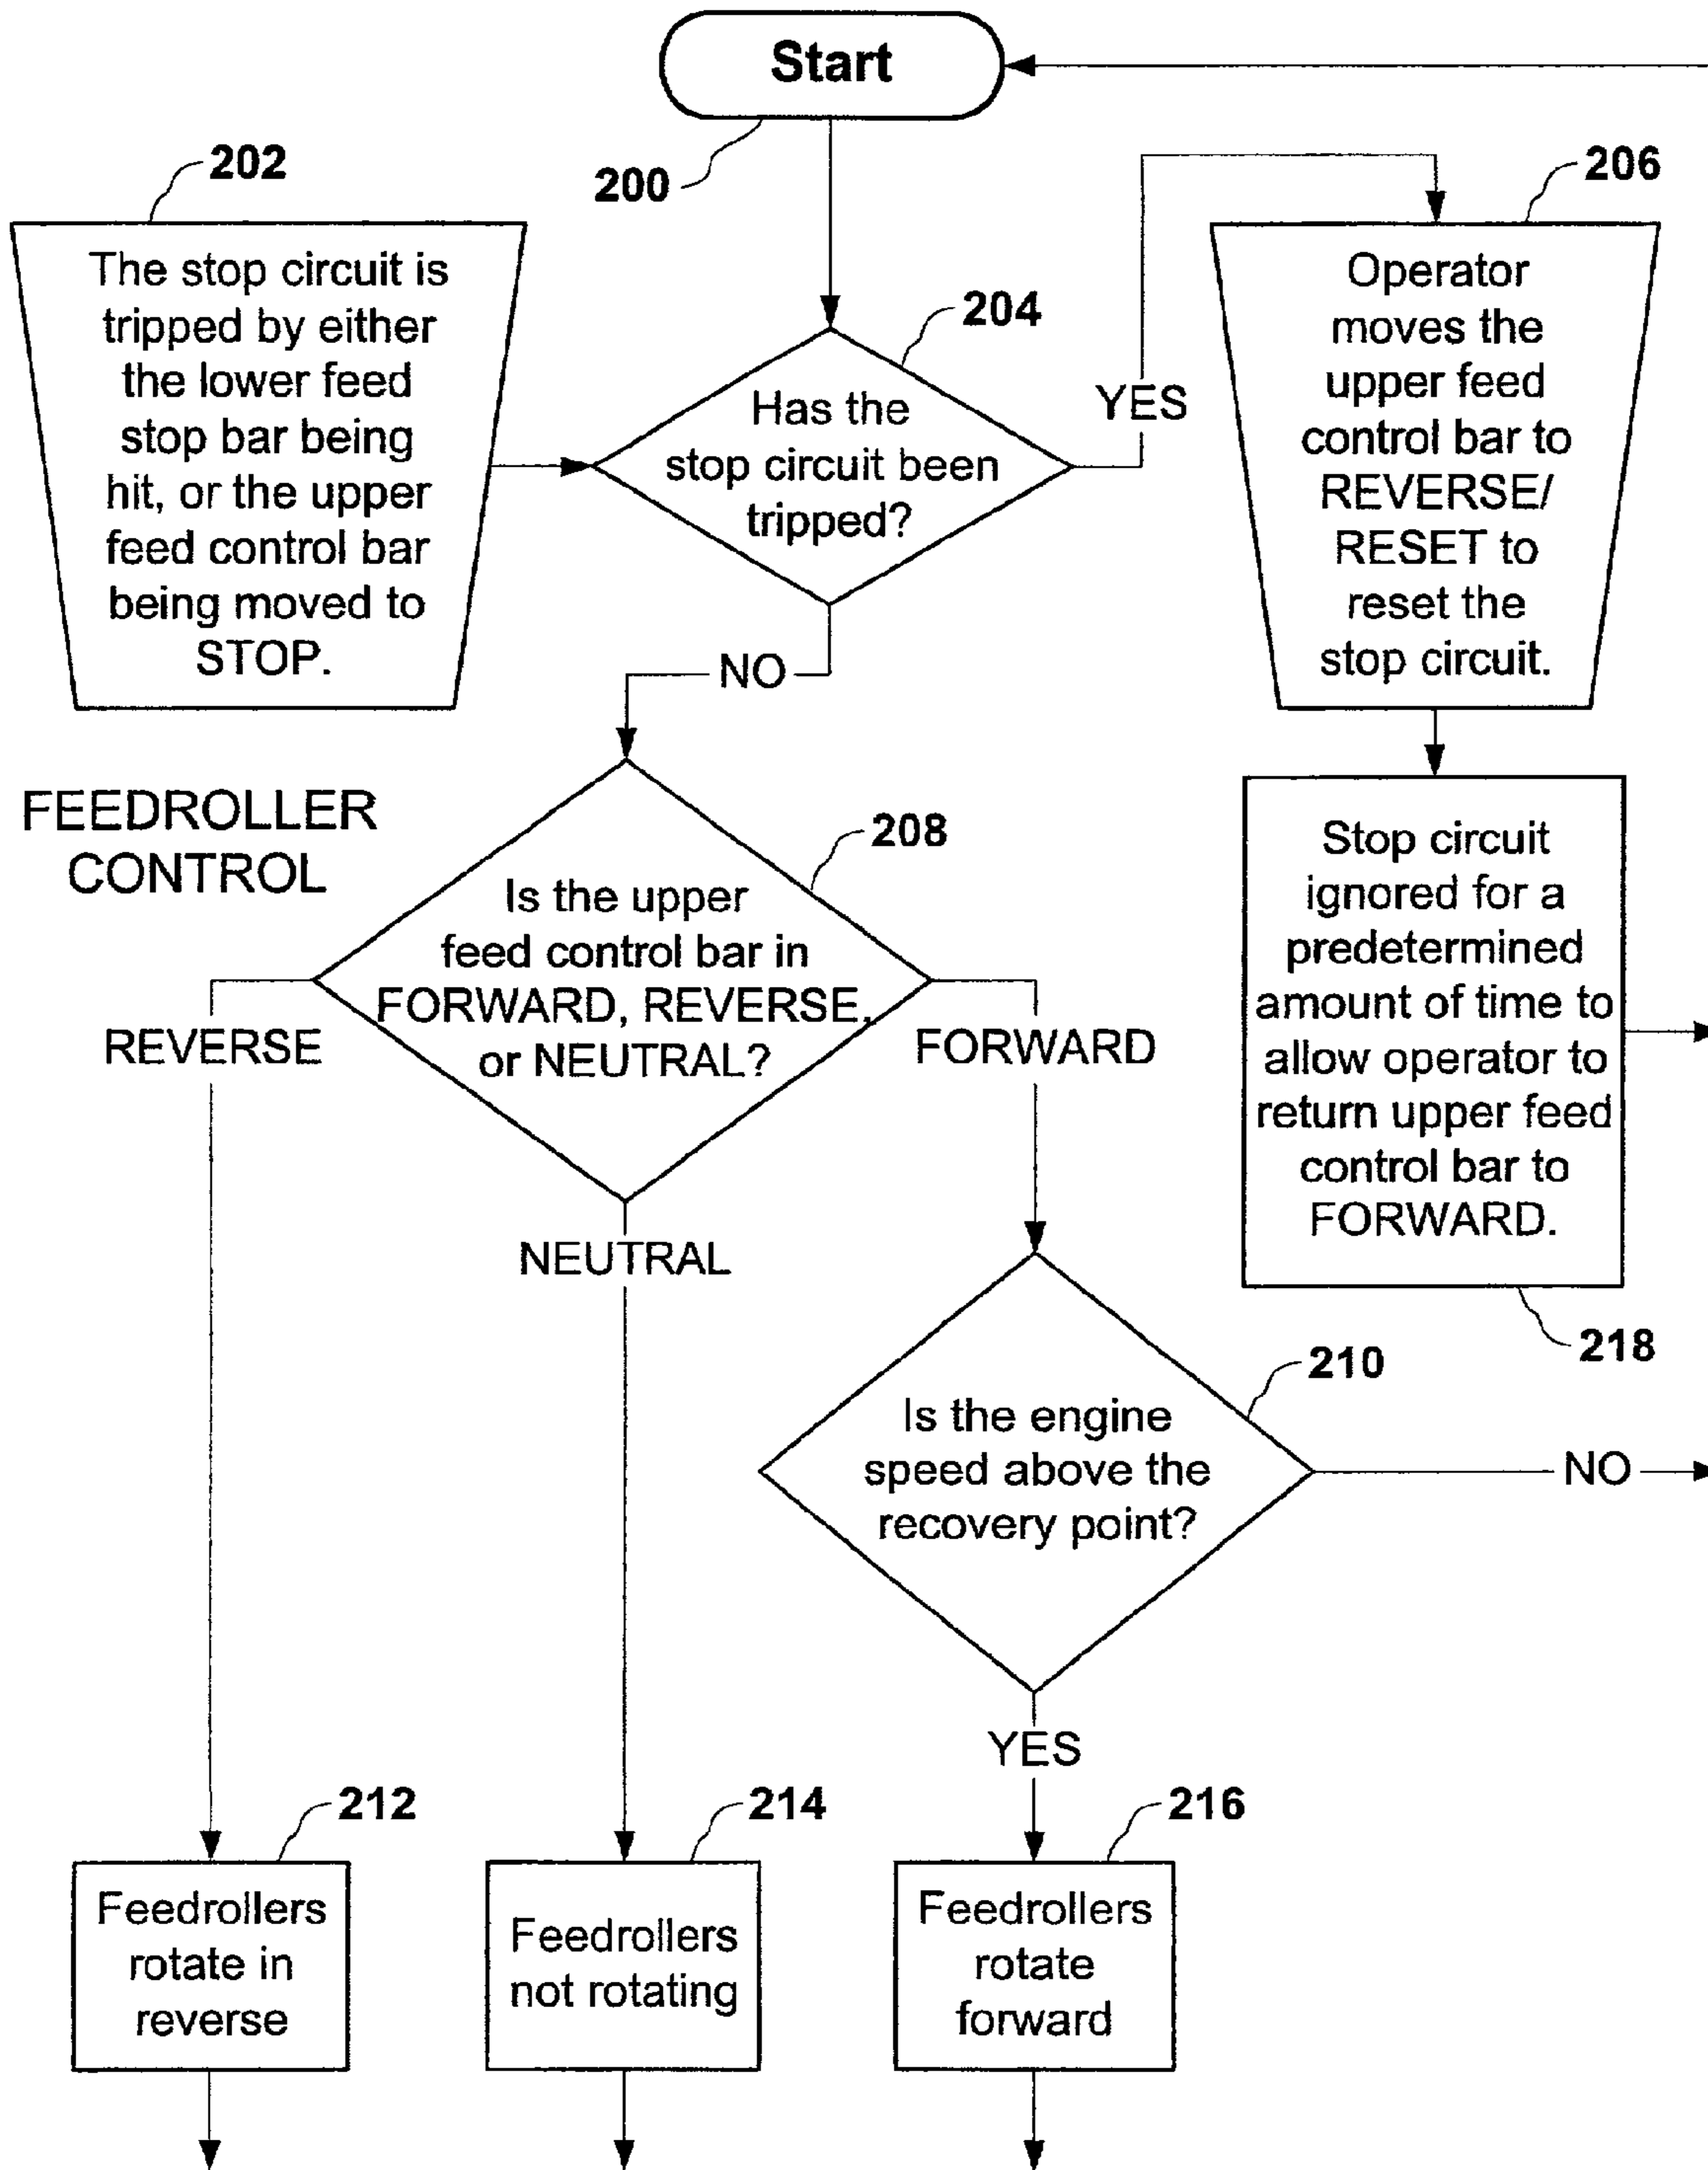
Start

200

202

The stop circuit is tripped by either the lower feed stop bar being hit, or the upper feed control bar being moved to STOP.

204

Has the stop circuit been tripped?

YES

206

Operator moves the upper feed control bar to REVERSE/ RESET to reset the stop circuit.

NO

FEEDROLLER CONTROL

208

Is the upper feed control bar in FORWARD, REVERSE, or NEUTRAL?

REVERSE

FORWARD

NEUTRAL

Stop circuit ignored for a predetermined amount of time to allow operator to return upper feed control bar to FORWARD.

218

210

Is the engine speed above the recovery point?

NO

YES

212

Feedrollers rotate in reverse

214

Feedrollers not rotating

216

Feedrollers rotate forward